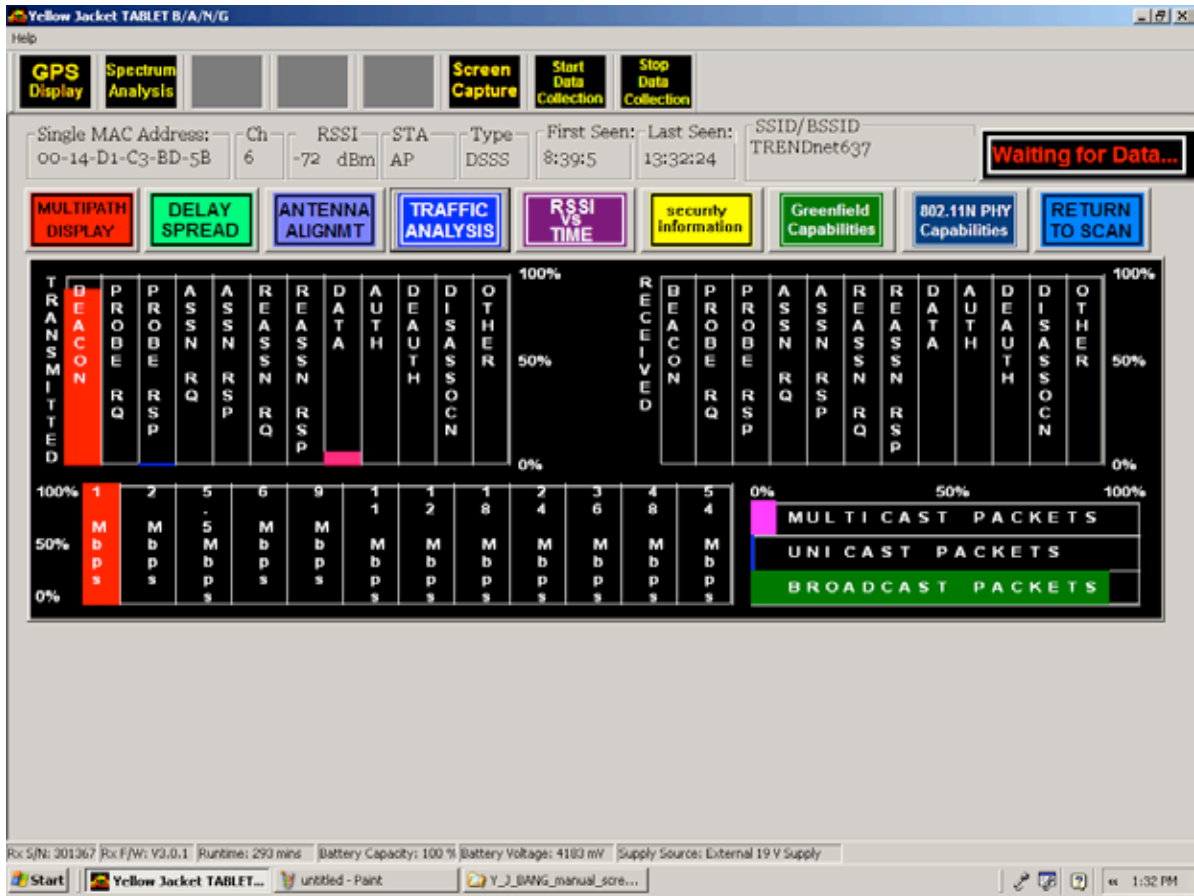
Yellow Jacket TABLET B/A/N/G

Help

GPS Display | Spectrum Analysis | Screen Capture | Start Data Collection | Stop Data Collection

Single MAC Address: 00-14-D1-C3-BD-5B
Ch 6
RSSI -72 dBm
STA AP
Type DSSS
First Seen: 8:39:5
Last Seen: 13:32:24
SSID/BSSID TRENDnet637

Waiting for Data...

MULTIPATH DISPLAY | DELAY SPREAD | ANTENNA ALIGNMT | TRAFFIC ANALYSIS | RSSI Vs TIME | security information | Greenfield Capabilities | 802.11N PHY Capabilities | RETURN TO SCAN

TRANSMITTED
BEACON | PROBE RQ | PROBE RSP | ASSN RQ | ASSN RSP | REASSN RQ | REASSN RSP | DATA | AUTH | DEAUTH | DISASSOCN | OTHER
100%
50%
0%

RECEIVED
BEACON | PROBE RQ | PROBE RSP | ASSN RQ | ASSN RSP | REASSN RQ | REASSN RSP | DATA | AUTH | DEAUTH | DISASSOCN | OTHER
100%
50%
0%

100%
50%
0%
1 Mbps | 2 Mbps | 5.5 Mbps | 6 Mbps | 9 Mbps | 11 Mbps | 12 Mbps | 18 Mbps | 24 Mbps | 36 Mbps | 48 Mbps | 54 Mbps

0% 50% 100%
MULTI CAST PACKETS
UNI CAST PACKETS
BROADCAST PACKETS

Rx S/N: 301367 | Rx F/W: V3.0.1 | Runtime: 293 mins | Battery Capacity: 100 % | Battery Voltage: 4183 mV | Supply Source: External 19 V Supply

Start | Yellow Jacket TABLET... | untitled - Paint | Y_J_BANG_manual_scre... | « 1:32 PM